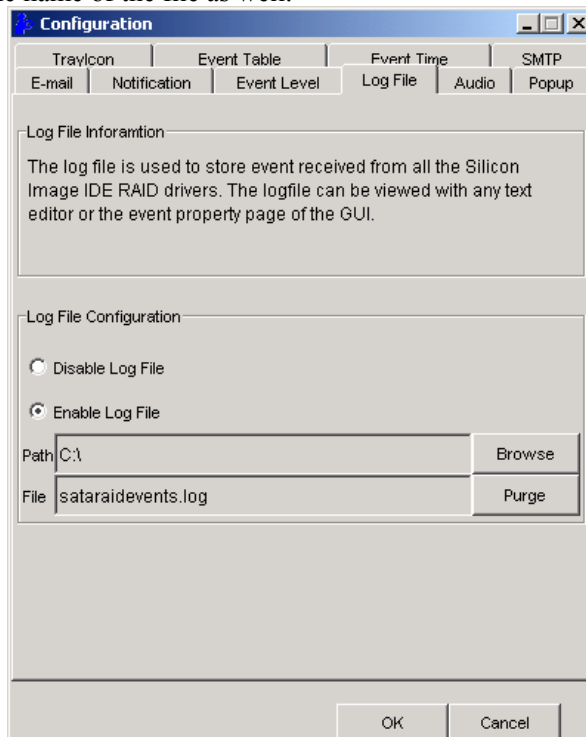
Configuration

TrayIcon | Event Table | Event Time | SMTP
E-mail | Notification | Event Level | Log File | Audio | Popup

Log File Inforamtion

The log file is used to store event received from all the Silicon Image IDE RAID drivers. The logfile can be viewed with any text editor or the event property page of the GUI.

Log File Configuration

Disable Log File

Enable Log File

Path C:\

Browse

File sataraidevents.log

Purge

OK

Cancel